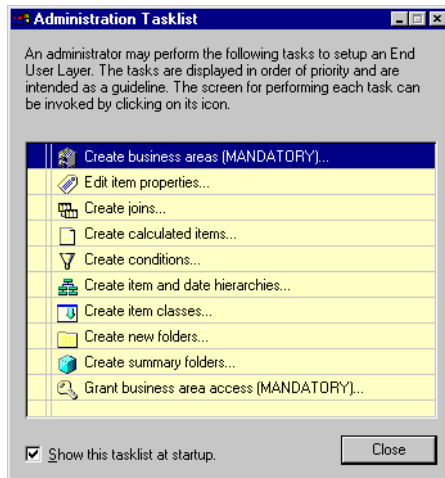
Administration Tasklist

An administrator may perform the following tasks to setup an End User Layer. The tasks are displayed in order of priority and are intended as a guideline. The screen for performing each task can be invoked by clicking on its icon.

Create business areas (MANDATORY)...
Edit item properties...
Create joins...
Create calculated items...
Create conditions...
Create item and date hierarchies...
Create item classes...
Create new folders...
Create summary folders...
Grant business area access (MANDATORY)...

Show this tasklist at startup.

Close